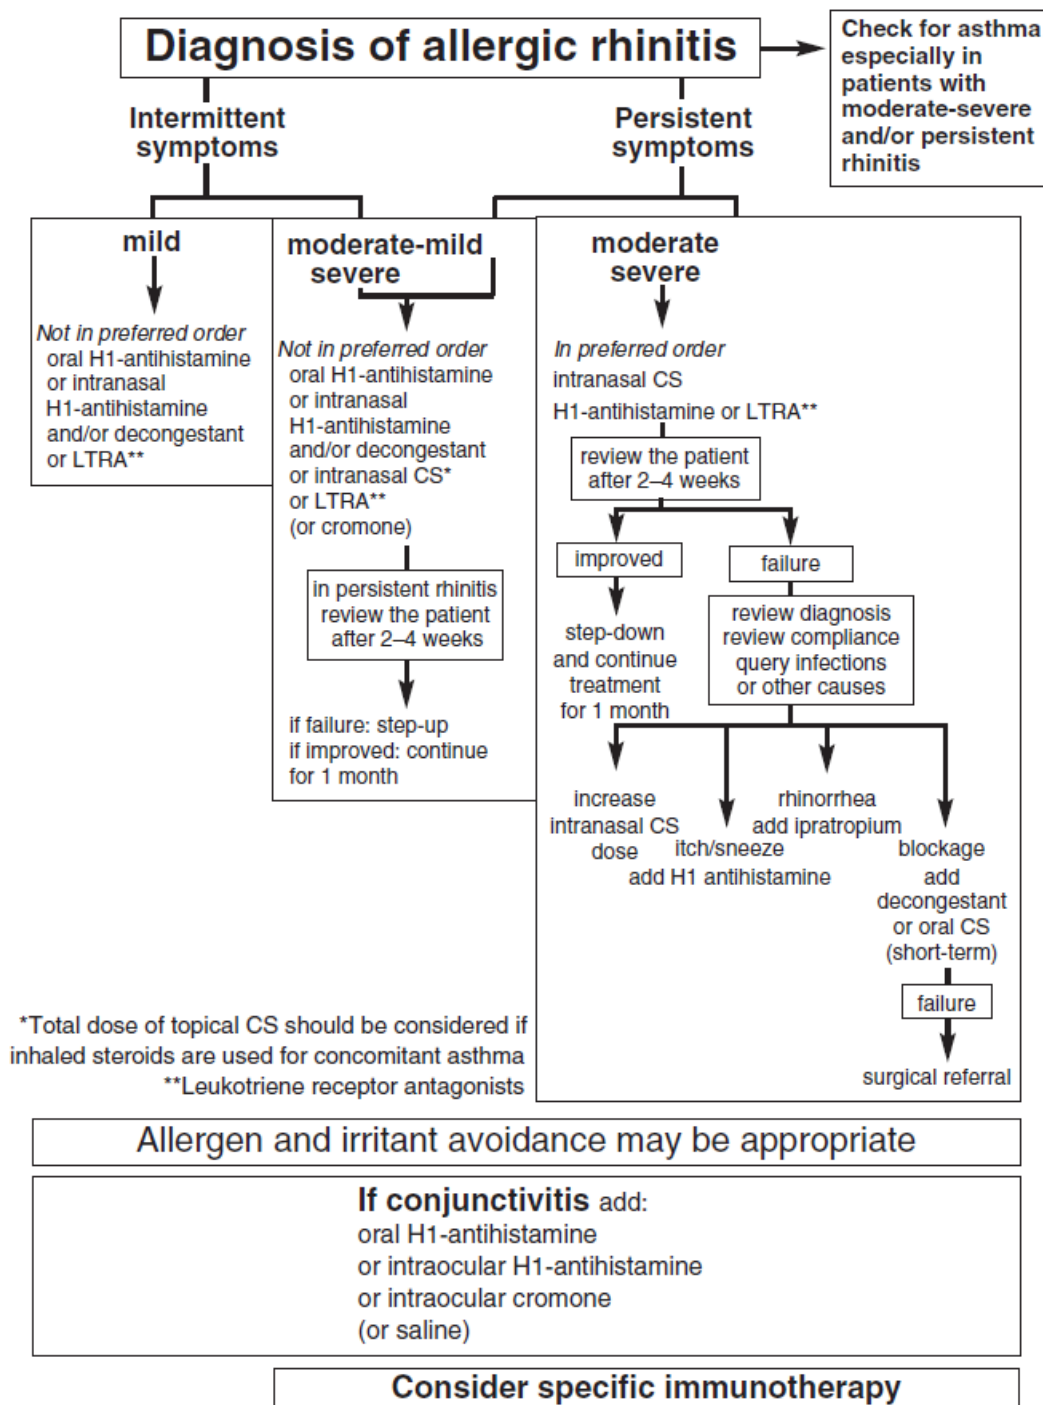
Diagnosis of allergic rhinitis

Check for asthma especially in patients with moderate-severe and/or persistent rhinitis

Intermittent symptoms

Persistent symptoms

mild

Not in preferred order
oral H1-antihistamine or intranasal H1-antihistamine and/or decongestant or LTRA**

moderate-mild severe

Not in preferred order
oral H1-antihistamine or intranasal H1-antihistamine and/or decongestant or intranasal CS* or LTRA** (or cromone)

in persistent rhinitis review the patient after 2–4 weeks

if failure: step-up
if improved: continue for 1 month

moderate severe

In preferred order
intranasal CS
H1-antihistamine or LTRA**

review the patient after 2–4 weeks

improved

step-down and continue treatment for 1 month

failure

review diagnosis review compliance query infections or other causes

increase intranasal CS dose

itch/sneeze add H1 antihistamine

rhinorrhea add ipratropium

blockage add decongestant or oral CS (short-term)

failure

surgical referral

*Total dose of topical CS should be considered if inhaled steroids are used for concomitant asthma
**Leukotriene receptor antagonists

Allergen and irritant avoidance may be appropriate

If conjunctivitis add:
oral H1-antihistamine
or intraocular H1-antihistamine
or intraocular cromone
(or saline)

Consider specific immunotherapy